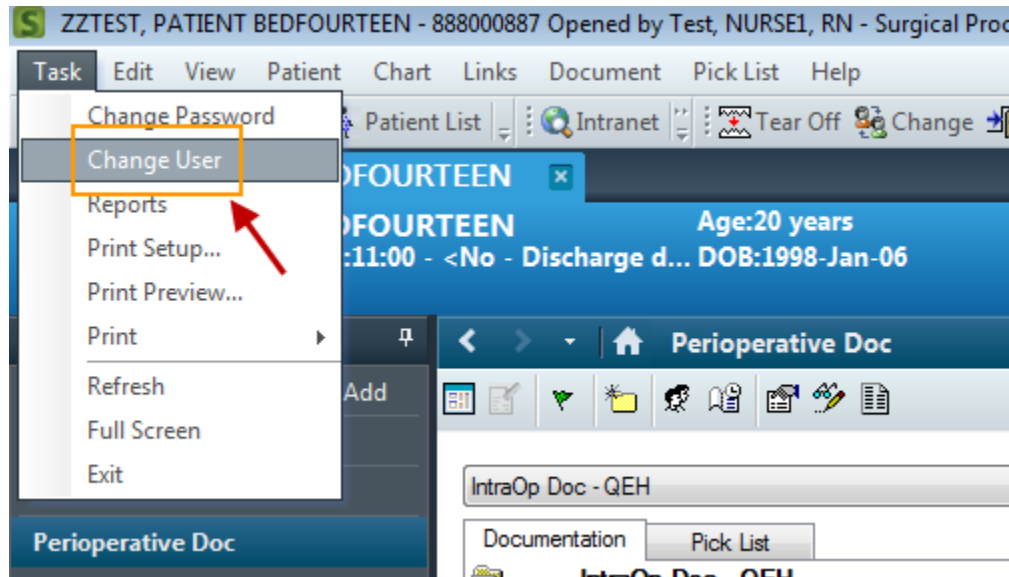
ZZTEST, PATIENT BEDFOURTEEN - 888000887 Opened by Test, NURSE1, RN - Surgical Proc

Task Edit View Patient Chart Links Document Pick List Help

Change Password
Change User
Reports
Print Setup...
Print Preview...
Print
Refresh
Full Screen
Exit

Patient List Intranet Tear Off Change

DFOURTEEN

DFOURTEEN Age:20 years
:11:00 - <No - Discharge d... DOB:1998-Jan-06

Add

Perioperative Doc

IntraOp Doc - QEH

Documentation Pick List

Perioperative Doc